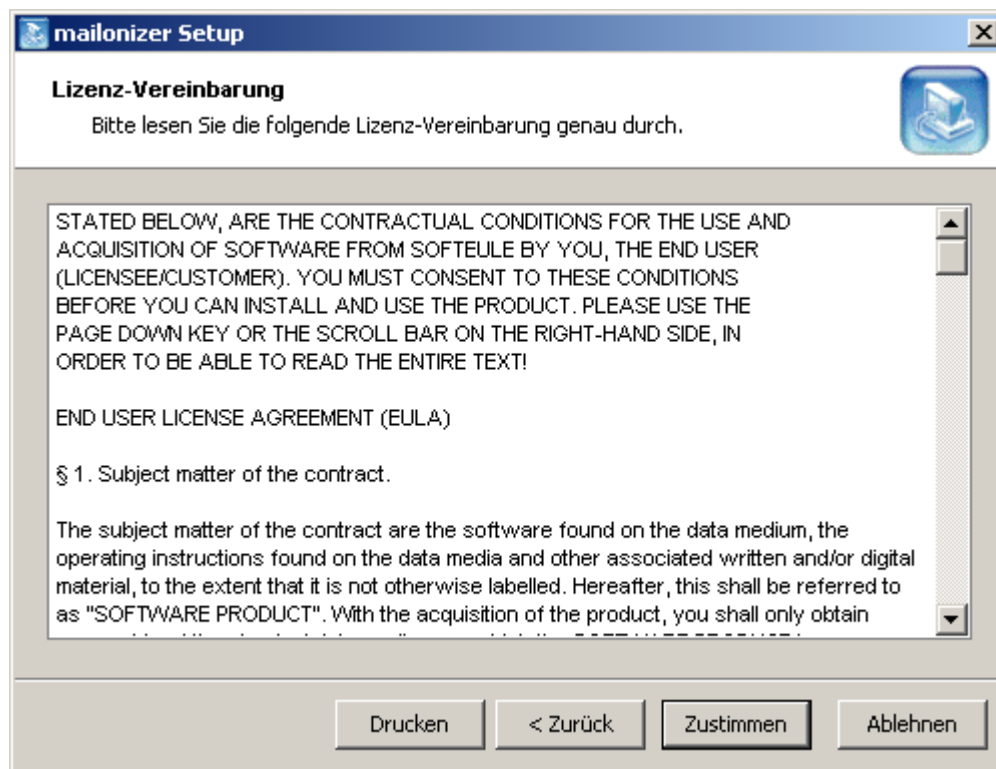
mailonizer Setup

Lizenz-Vereinbarung

Bitte lesen Sie die folgende Lizenz-Vereinbarung genau durch.

STATED BELOW, ARE THE CONTRACTUAL CONDITIONS FOR THE USE AND ACQUISITION OF SOFTWARE FROM SOFTEULE BY YOU, THE END USER (LICENSEE/CUSTOMER). YOU MUST CONSENT TO THESE CONDITIONS BEFORE YOU CAN INSTALL AND USE THE PRODUCT. PLEASE USE THE PAGE DOWN KEY OR THE SCROLL BAR ON THE RIGHT-HAND SIDE, IN ORDER TO BE ABLE TO READ THE ENTIRE TEXT!

END USER LICENSE AGREEMENT (EULA)

§ 1. Subject matter of the contract.

The subject matter of the contract are the software found on the data medium, the operating instructions found on the data media and other associated written and/or digital material, to the extent that it is not otherwise labelled. Hereafter, this shall be referred to as "SOFTWARE PRODUCT". With the acquisition of the product, you shall only obtain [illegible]

Drucken

< Zurück

Zustimmen

Ablehnen